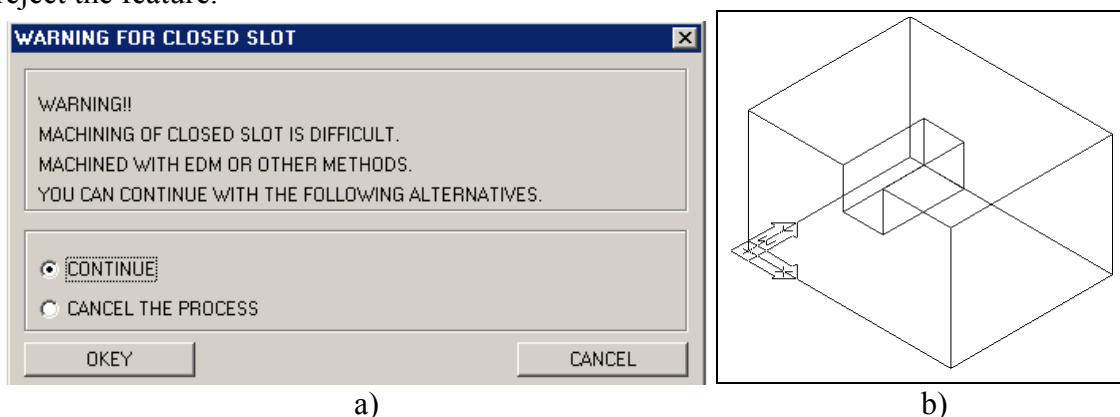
reject the feature.

WARNING FOR CLOSED SLOT

WARNING!!
MACHINING OF CLOSED SLOT IS DIFFICULT.
MACHINED WITH EDM OR OTHER METHODS.
YOU CAN CONTINUE WITH THE FOLLOWING ALTERNATIVES.

CONTINUE
CANCEL THE PROCESS

OKEY
CANCEL

a)

b)